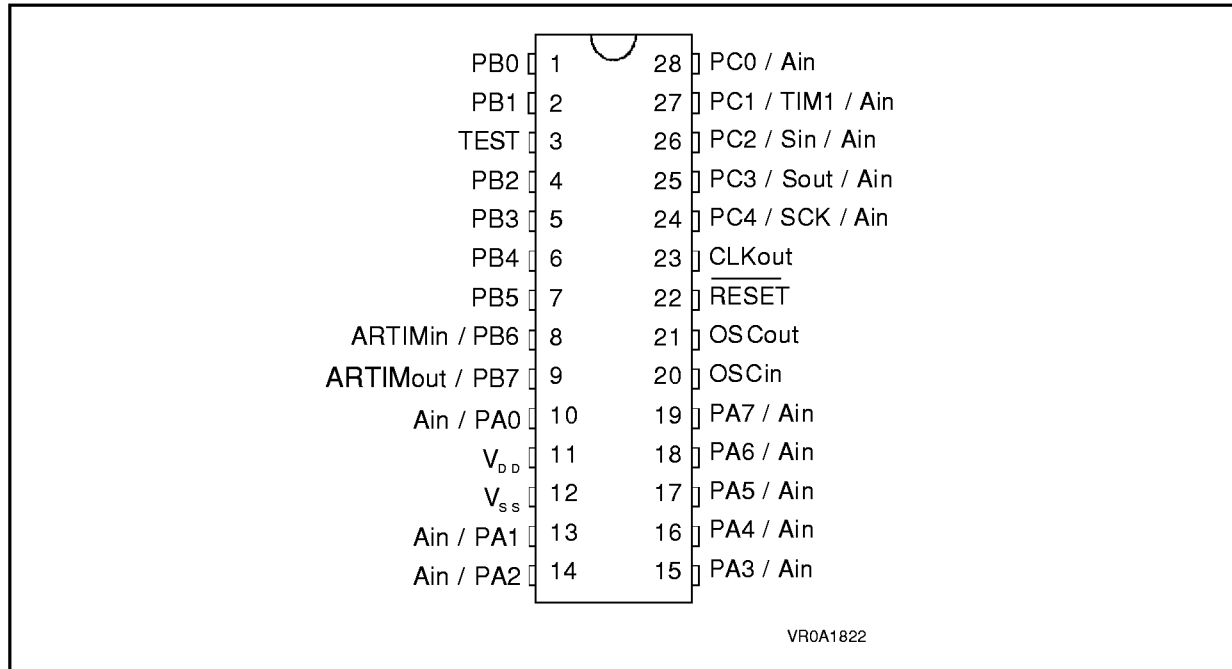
PB0 1
PB1 2
TEST 3
PB2 4
PB3 5
PB4 6
PB5 7
ARTIMin / PB6 8
ARTIMout / PB7 9
Ain / PA0 10
$V_{DD}$ 11
$V_{SS}$ 12
Ain / PA1 13
Ain / PA2 14

28 PC0 / Ain
27 PC1 / TIM1 / Ain
26 PC2 / Sin / Ain
25 PC3 / Sout / Ain
24 PC4 / SCK / Ain
23 CLKout
22 $\overline{RESET}$
21 OSCout
20 OSCin
19 PA7 / Ain
18 PA6 / Ain
17 PA5 / Ain
16 PA4 / Ain
15 PA3 / Ain

VR0A1822